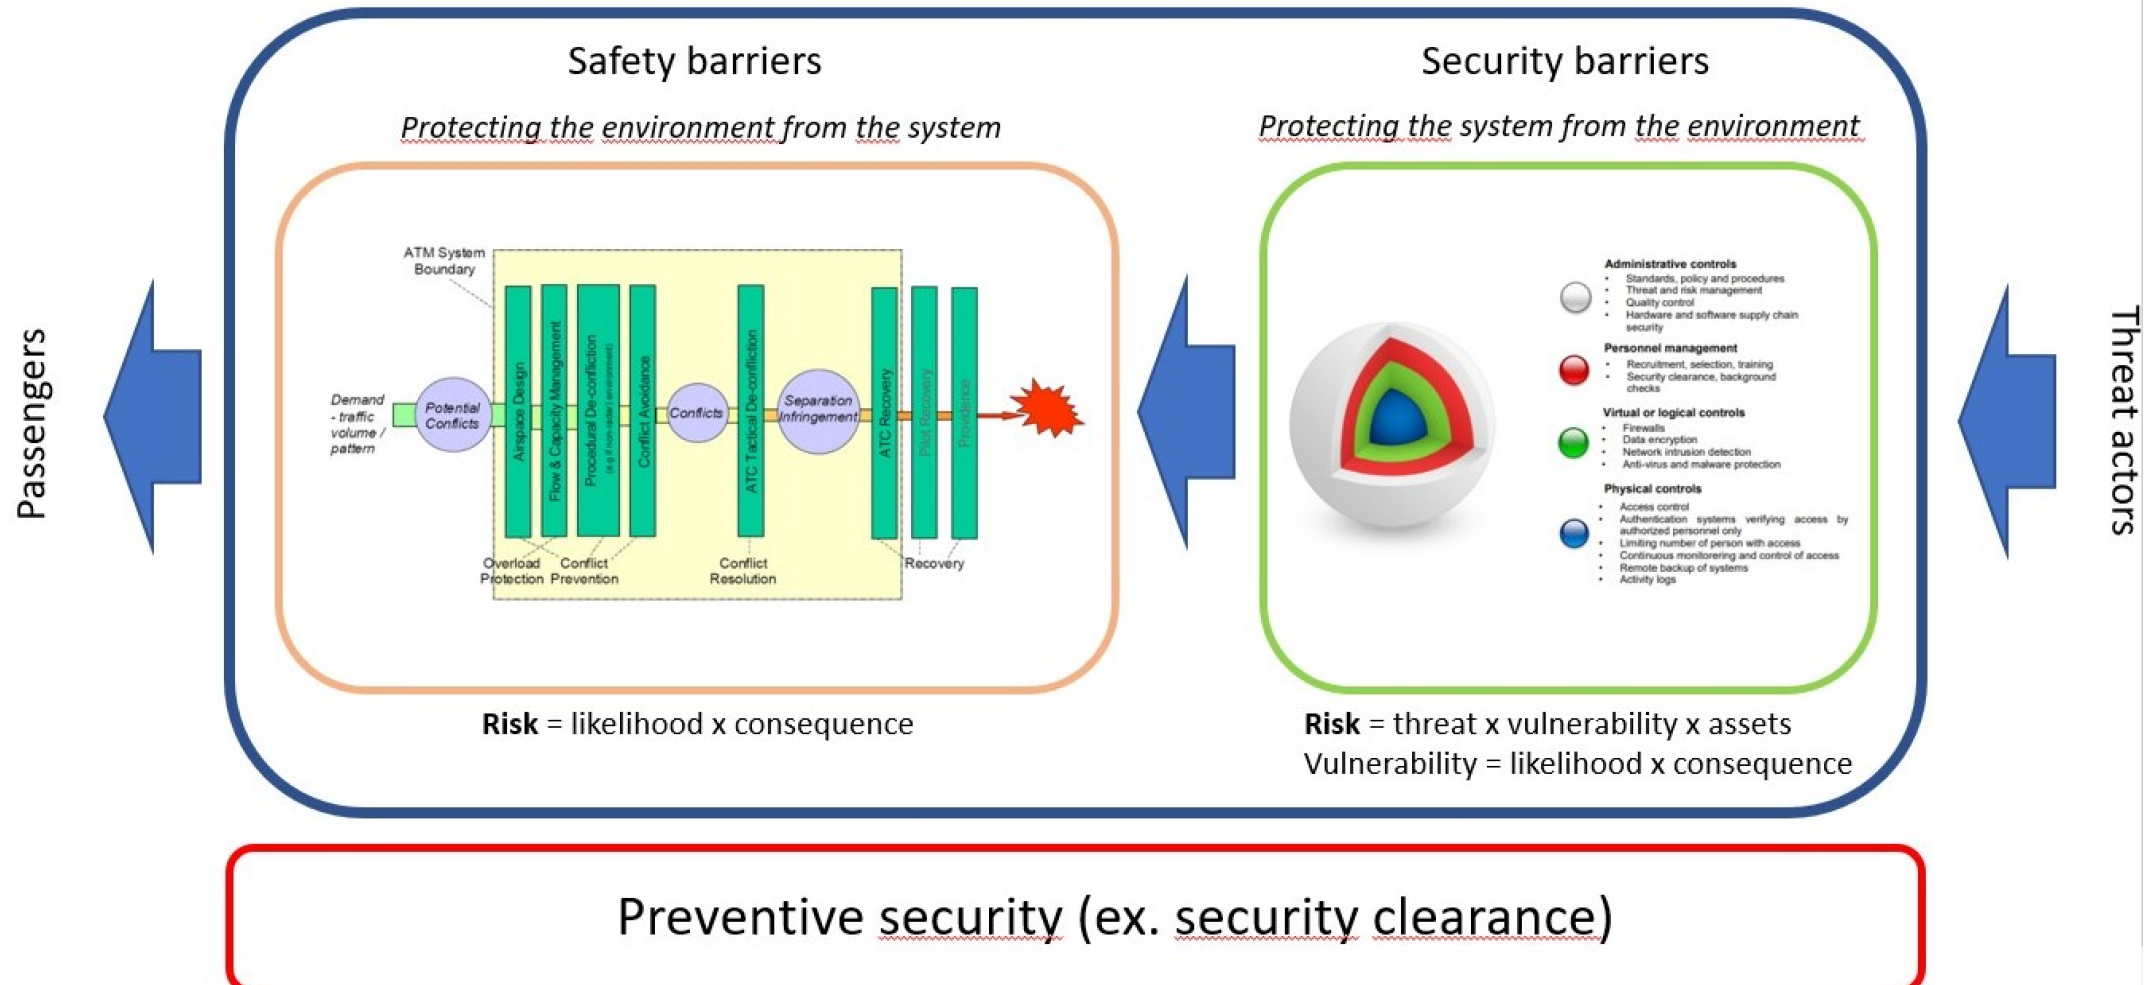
Safety barriers

Protecting the environment from the system

Security barriers

Protecting the system from the environment

Passengers

Threat actors

ATM System Boundary

Demand - traffic volume / pattern

Potential Conflicts

Airspace Design

Flow & Capacity Management

Procedural De-confliction (e.g if non-radar) environment)

Conflict Avoidance

Conflicts

ATC Tactical De-confliction

Separation Infringement

ATC Recovery

Pilot Recovery

Providence

Overload Protection

Conflict Prevention

Conflict Resolution

Recovery

Administrative controls
• Standards, policy and procedures
• Threat and risk management
• Quality control
• Hardware and software supply chain security

Personnel management
• Recruitment, selection, training
• Security clearance, background checks

Virtual or logical controls
• Firewalls
• Data encryption
• Network intrusion detection
• Anti-virus and malware protection

Physical controls
• Access control
• Authentication systems verifying access by authorized personnel only
• Limiting number of person with access
• Continuous monitorering and control of access
• Remote backup of systems
• Activity logs

**Risk** = likelihood x consequence

**Risk** = threat x vulnerability x assets
Vulnerability = likelihood x consequence

Preventive security (ex. security clearance)